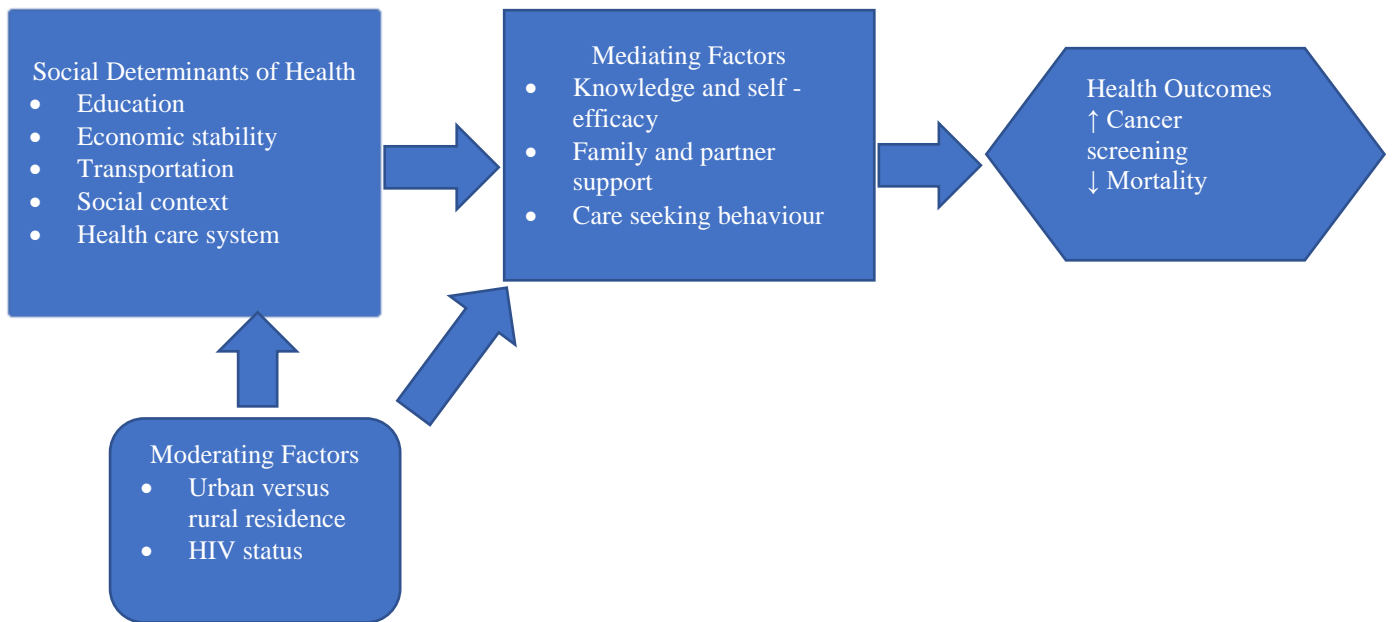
Social Determinants of Health
- Education
- Economic stability
- Transportation
- Social context
- Health care system

Mediating Factors
- Knowledge and self - efficacy
- Family and partner support
- Care seeking behaviour

Health Outcomes
↑ Cancer screening
↓ Mortality

Moderating Factors
- Urban versus rural residence
- HIV status